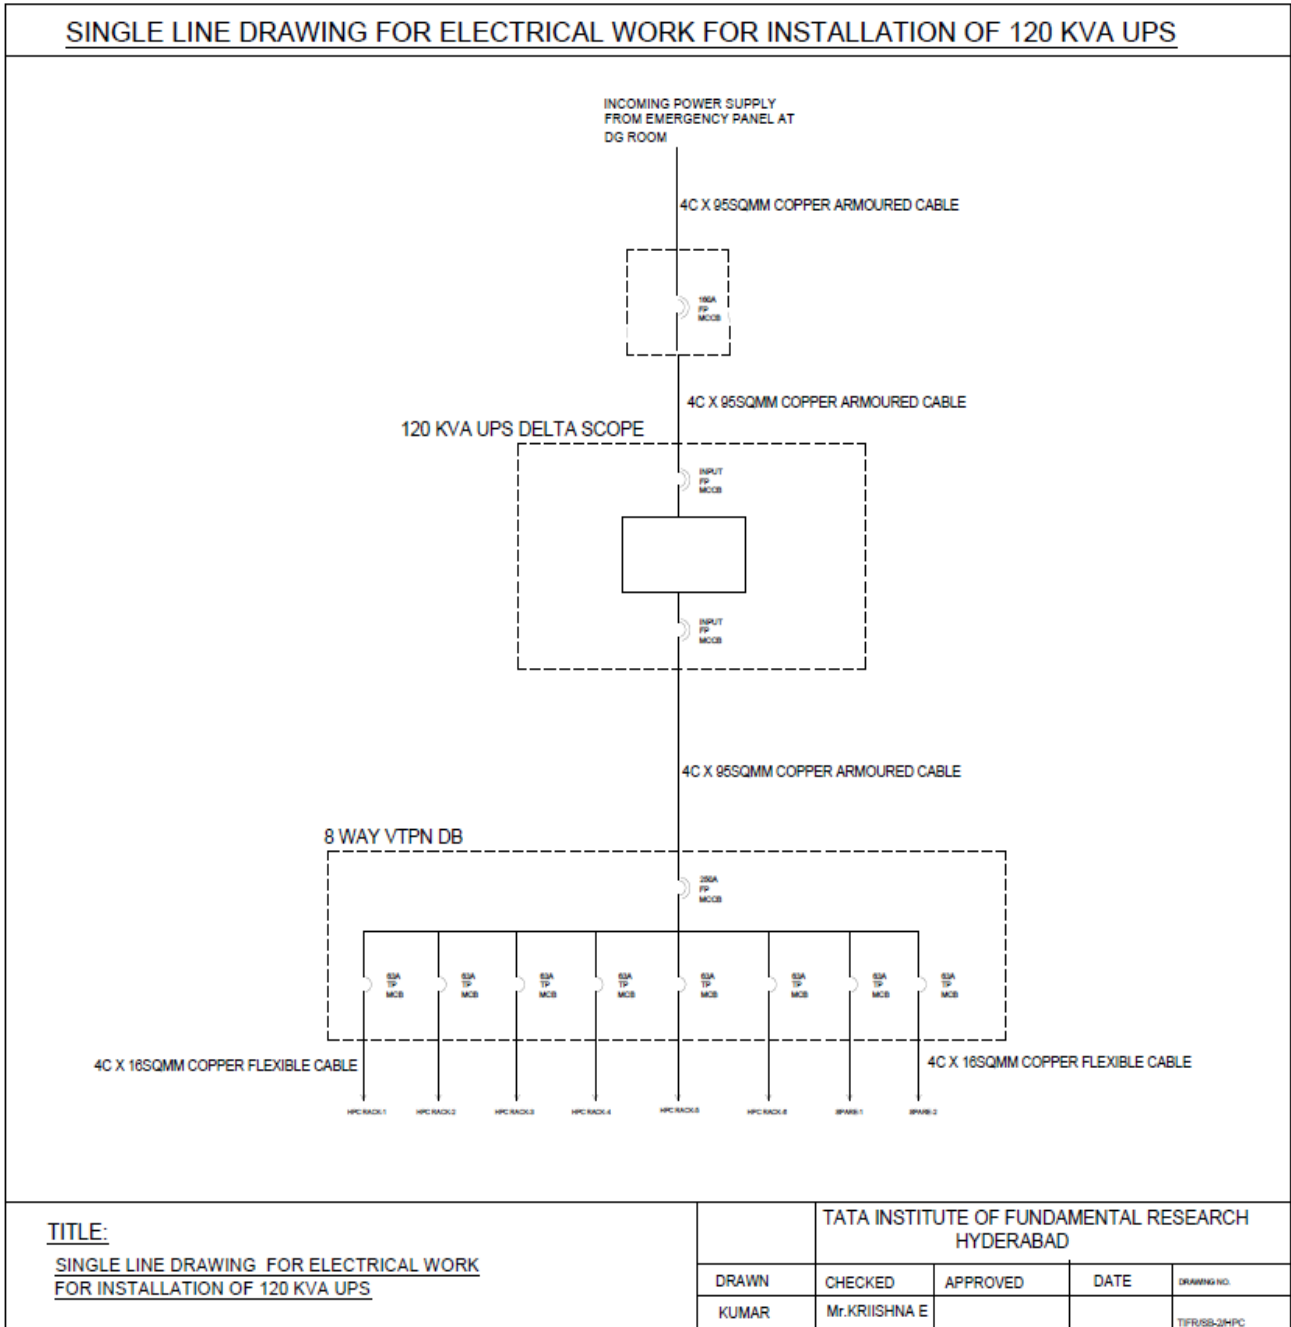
SINGLE LINE DRAWING FOR ELECTRICAL WORK FOR INSTALLATION OF 120 KVA UPS

INCOMING POWER SUPPLY FROM EMERGENCY PANEL AT DG ROOM

4C X 95SQMM COPPER ARMOURED CABLE

160A FP MCCB

4C X 95SQMM COPPER ARMOURED CABLE

120 KVA UPS DELTA SCOPE

INPUT FP MCCB

INPUT FP MCCB

4C X 95SQMM COPPER ARMOURED CABLE

8 WAY VTPN DB

250A FP MCCB

63A TP MCB

63A TP MCB

63A TP MCB

63A TP MCB

63A TP MCB

63A TP MCB

63A TP MCB

63A TP MCB

4C X 16SQMM COPPER FLEXIBLE CABLE

4C X 16SQMM COPPER FLEXIBLE CABLE

HPC RACK-1 HPC RACK-2 HPC RACK-3 HPC RACK-4 HPC RACK-5 HPC RACK-6 SPARE-1 SPARE-2

TITLE:

SINGLE LINE DRAWING FOR ELECTRICAL WORK FOR INSTALLATION OF 120 KVA UPS

TATA INSTITUTE OF FUNDAMENTAL RESEARCH HYDERABAD

| DRAWN | CHECKED | APPROVED | DATE | DRAWING NO. |
|---|---|---|---|---|
| KUMAR | Mr.KRIISHNA E | | | TIFR/SB-2/HPC |